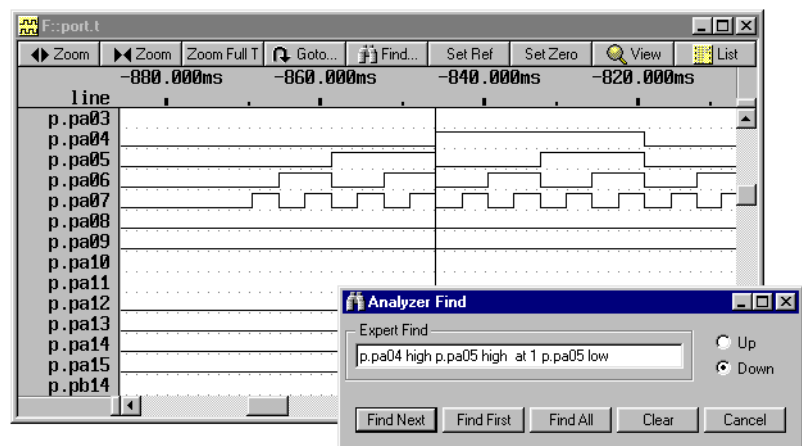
F::port.t

Zoom | Zoom | Zoom Full T | Goto... | Find... | Set Ref | Set Zero | View | List

-880.000ms -860.000ms -840.000ms -820.000ms

line
p.pa03
p.pa04
p.pa05
p.pa06
p.pa07
p.pa08
p.pa09
p.pa10
p.pa11
p.pa12
p.pa13
p.pa14
p.pa15
p.pb14

Analyzer Find

Expert Find
p.pa04 high p.pa05 high at 1 p.pa05 low

Up
Down

Find Next | Find First | Find All | Clear | Cancel